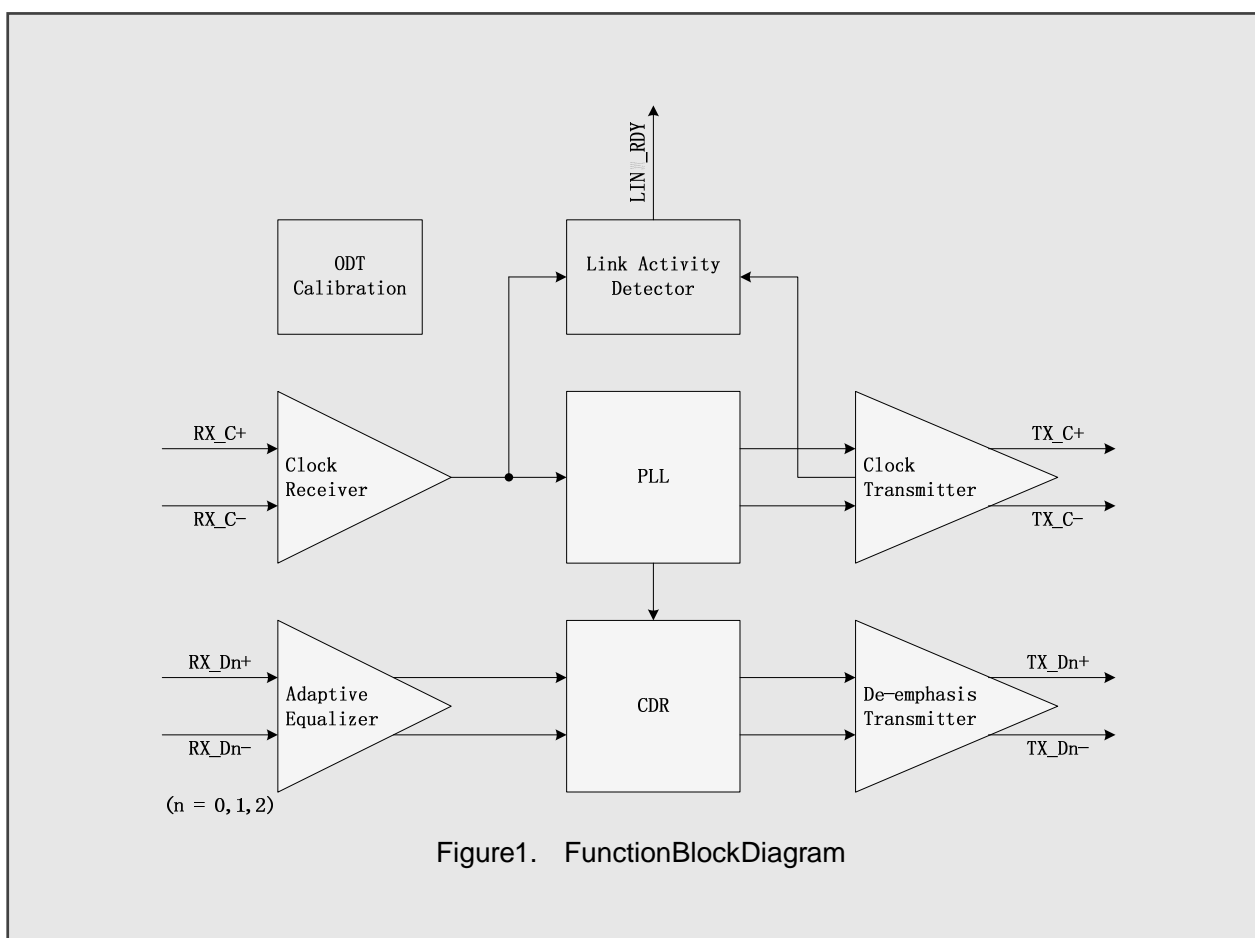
LINK_RDY

ODT Calibration

Link Activity Detector

RX_C+

RX_C−

Clock Receiver

PLL

Clock Transmitter

TX_C+

TX_C−

RX_Dn+

RX_Dn−

Adaptive Equalizer

CDR

De-emphasis Transmitter

TX_Dn+

TX_Dn−

(n = 0,1,2)

Figure1. FunctionBlockDiagram